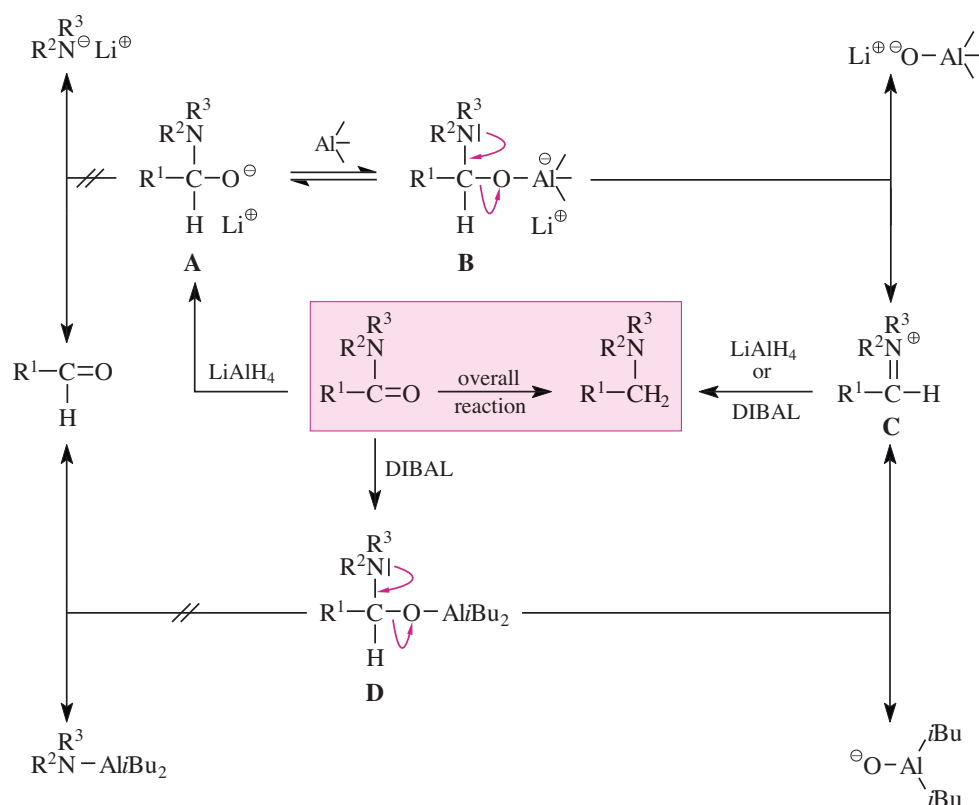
$R^2R^3N^{\ominus} Li^{\oplus}$

$Li^{\oplus\ominus}O-Al$

Al

$R^2R^3N$
$R^1-C-O^{\ominus}$
H $Li^{\oplus}$
A

$R^2R^3N$
$R^1-C-O-Al^{\ominus}$
H $Li^{\oplus}$
B

$R^1-C=O$
H

LiAlH$_4$

$R^2R^3N$
$R^1-C=O$ overall reaction $R^2R^3N$ $R^1-CH_2$

LiAlH$_4$ or DIBAL

$R^2R^3N^{\oplus}$
$R^1-C-H$
C

DIBAL

$R^2R^3N$
$R^1-C-O-AliBu_2$
H
D

$R^2R^3N-AliBu_2$

$^{\ominus}O-Al$ $i$Bu $i$Bu